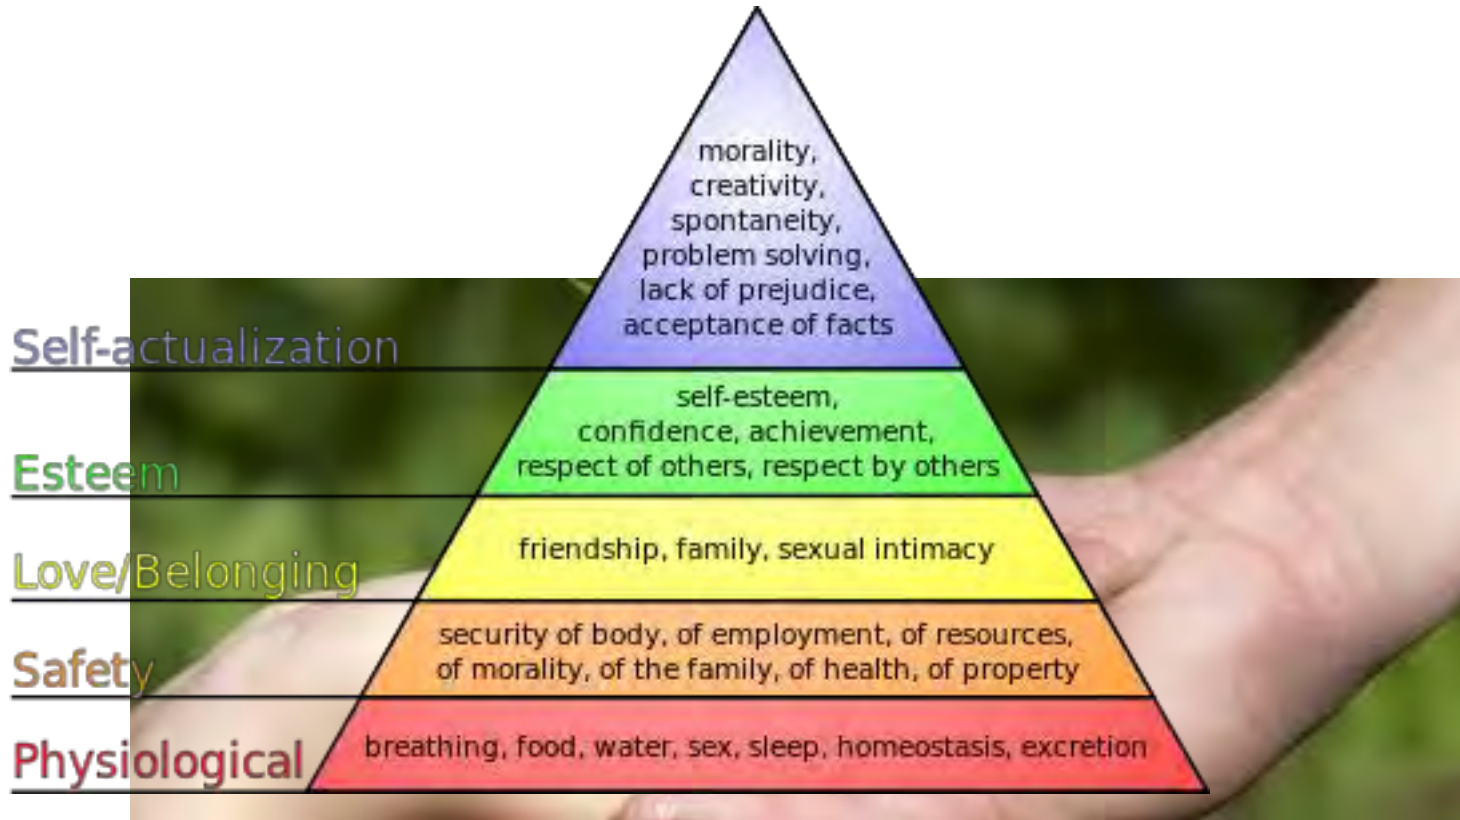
morality, creativity, spontaneity, problem solving, lack of prejudice, acceptance of facts

Self-actualization

self-esteem, confidence, achievement, respect of others, respect by others

Esteem

friendship, family, sexual intimacy

Love/Belonging

security of body, of employment, of resources, of morality, of the family, of health, of property

Safety

breathing, food, water, sex, sleep, homeostasis, excretion

Physiological